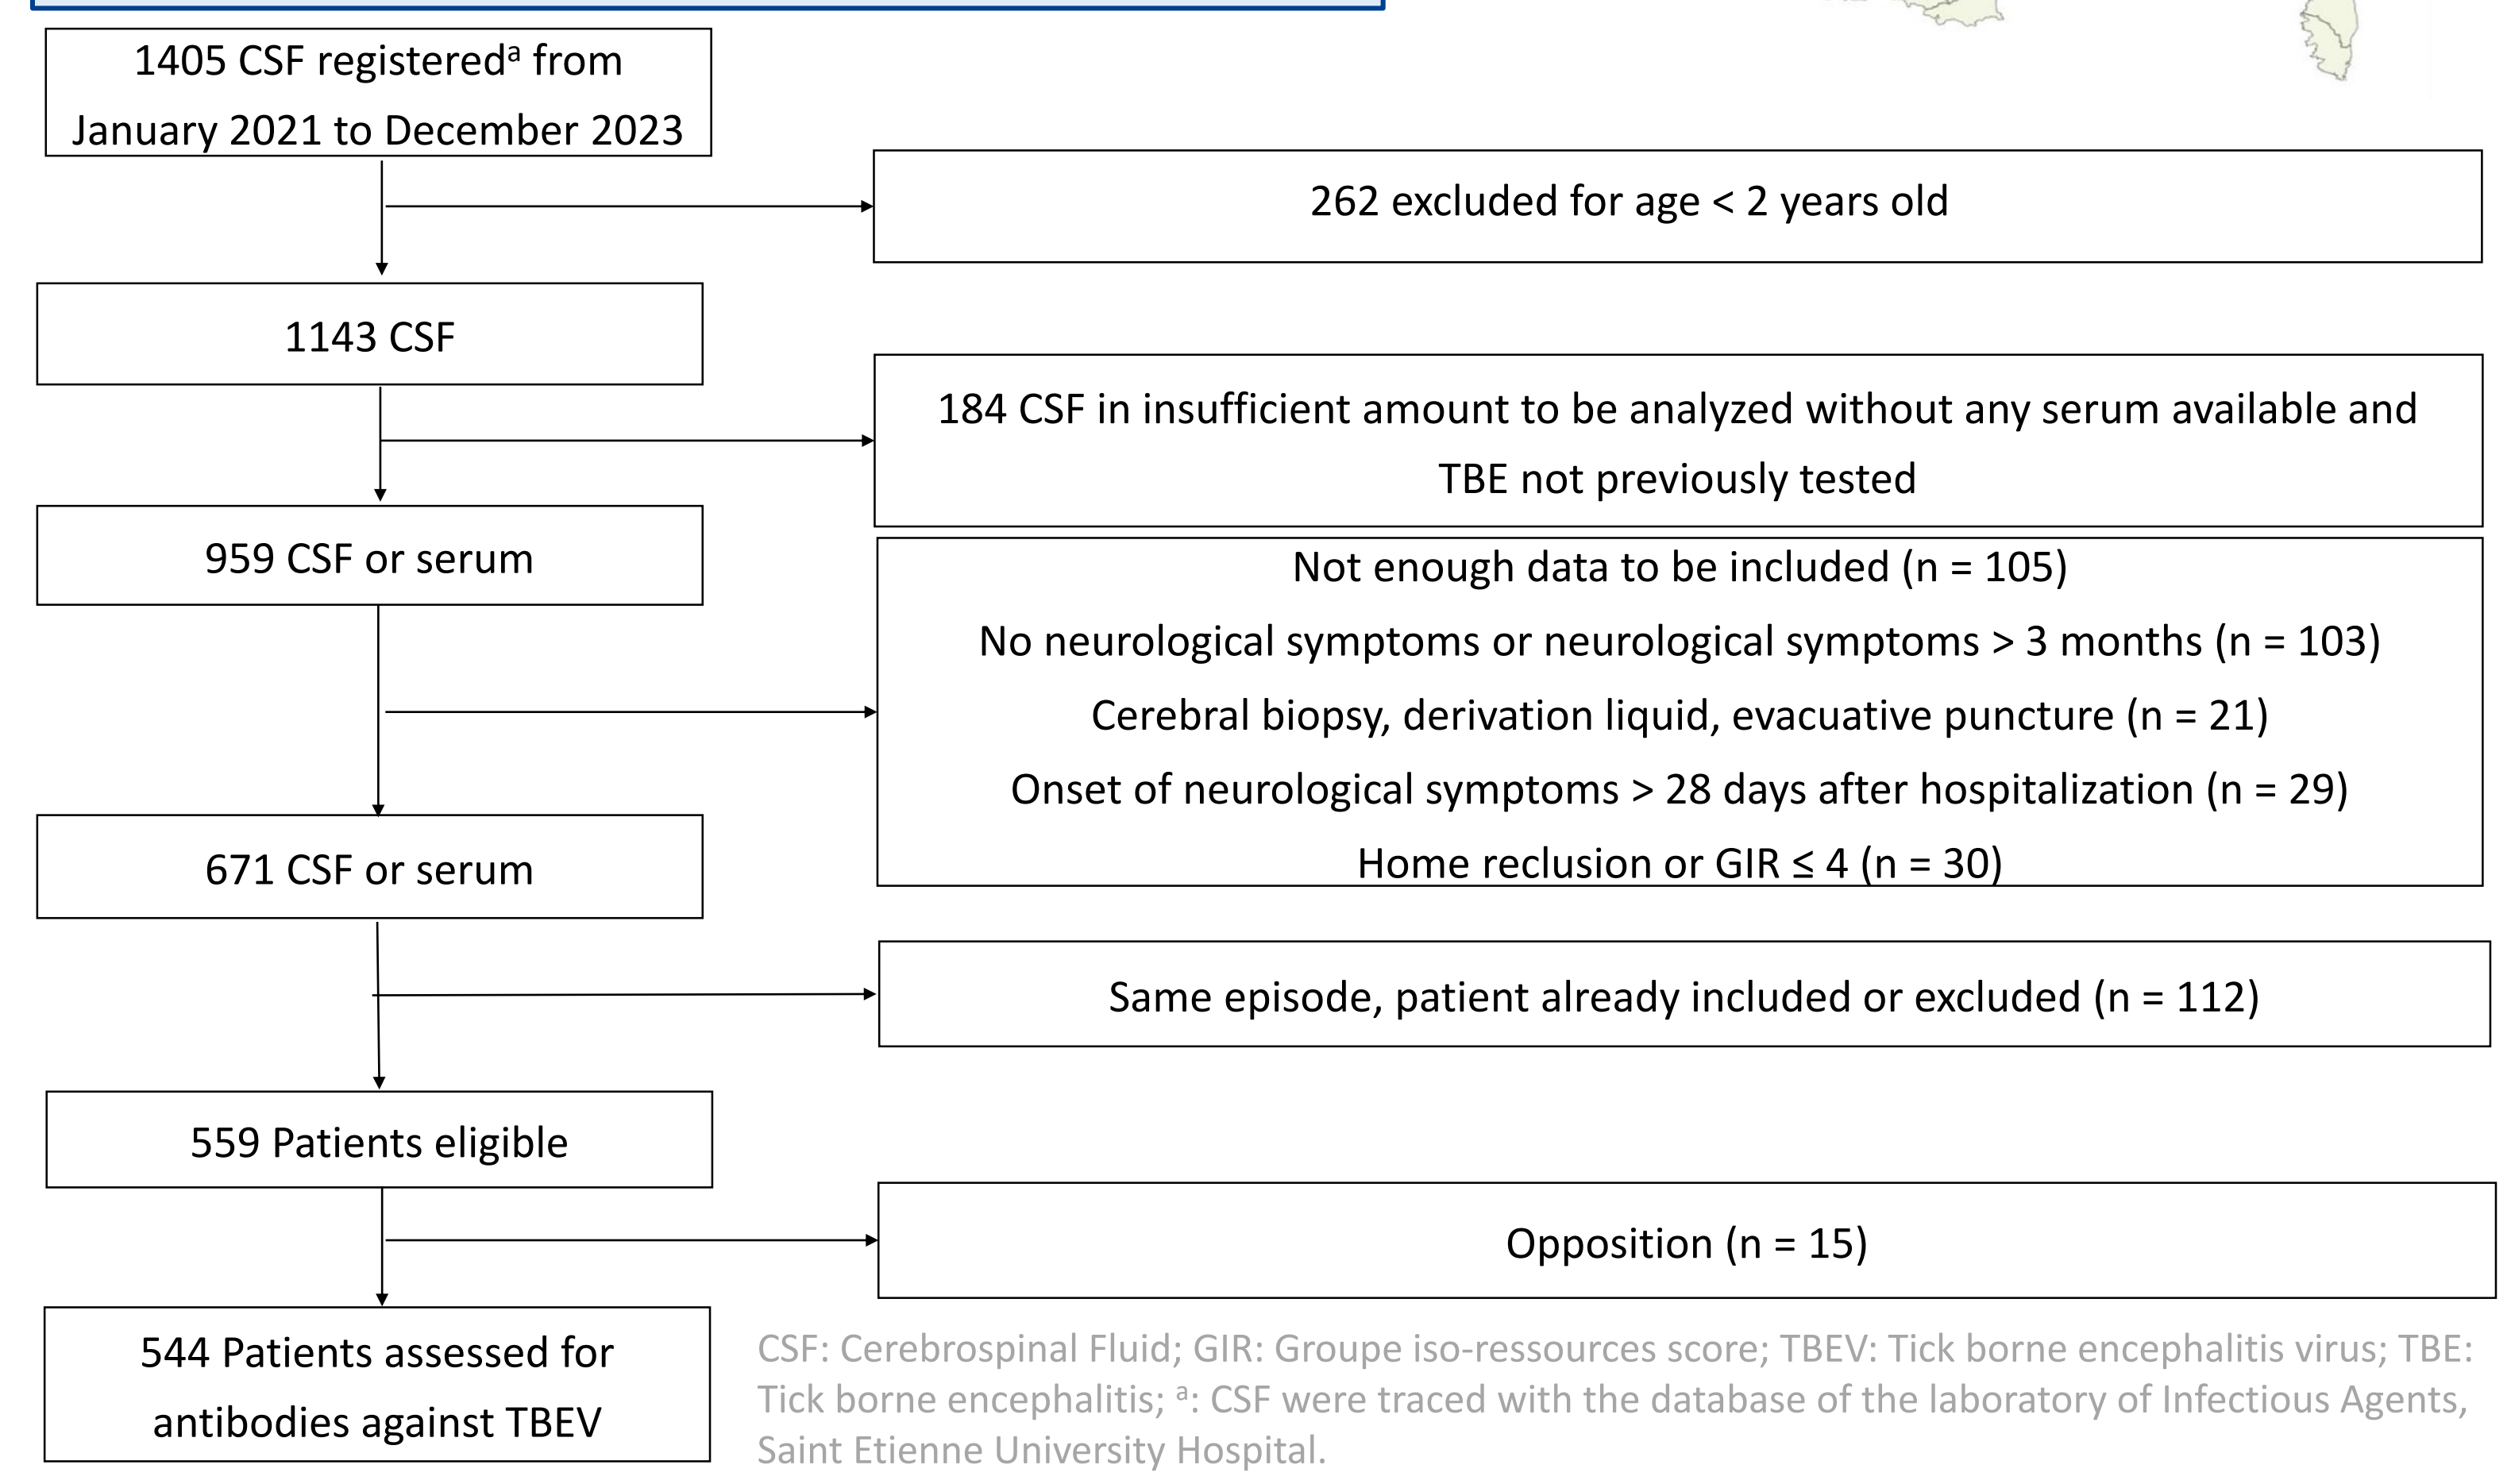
1405 CSF registered$^{a}$ from January 2021 to December 2023

262 excluded for age < 2 years old

1143 CSF

184 CSF in insufficient amount to be analyzed without any serum available and TBE not previously tested

959 CSF or serum

Not enough data to be included (n = 105)
No neurological symptoms or neurological symptoms > 3 months (n = 103)
Cerebral biopsy, derivation liquid, evacuative puncture (n = 21)
Onset of neurological symptoms > 28 days after hospitalization (n = 29)
Home reclusion or GIR ≤ 4 (n = 30)

671 CSF or serum

Same episode, patient already included or excluded (n = 112)

559 Patients eligible

Opposition (n = 15)

544 Patients assessed for antibodies against TBEV

CSF: Cerebrospinal Fluid; GIR: Groupe iso-ressources score; TBEV: Tick borne encephalitis virus; TBE: Tick borne encephalitis; $^{a}$: CSF were traced with the database of the laboratory of Infectious Agents, Saint Etienne University Hospital.